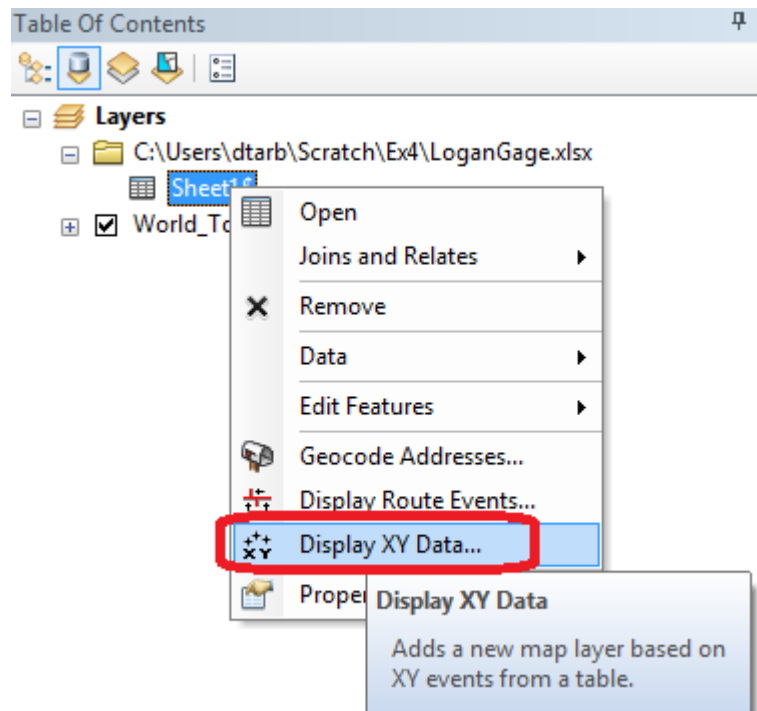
Table Of Contents

Layers

C:\Users\dtarb\Scratch\Ex4\LoganGage.xlsx

Sheet1$

World_To

Open

Joins and Relates

Remove

Data

Edit Features

Geocode Addresses...

Display Route Events...

Display XY Data...

Proper

Display XY Data

Adds a new map layer based on XY events from a table.